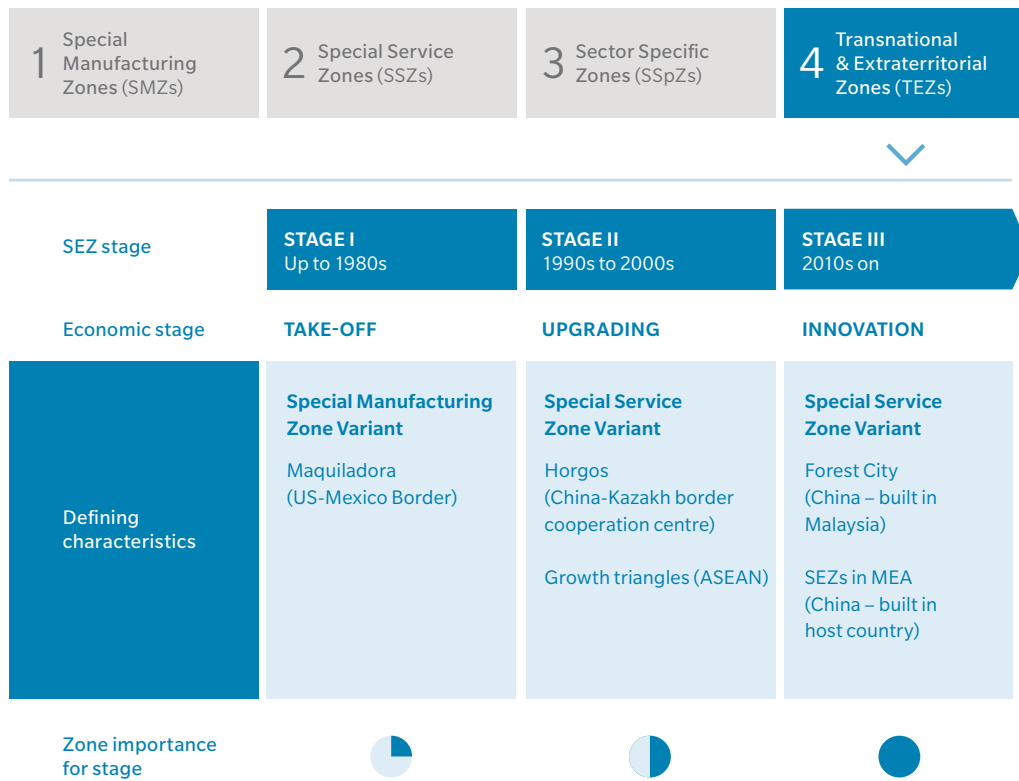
1 Special Manufacturing Zones (SMZs)

2 Special Service Zones (SSZs)

3 Sector Specific Zones (SSpZs)

4 Transnational & Extraterritorial Zones (TEZs)

| SEZ stage | STAGE I Up to 1980s | STAGE II 1990s to 2000s | STAGE III 2010s on |
|---|---|---|---|
| Economic stage | TAKE-OFF | UPGRADING | INNOVATION |
| Defining characteristics | Special Manufacturing Zone Variant<br>Maquiladora (US-Mexico Border) | Special Service Zone Variant<br>Horgos (China-Kazakh border cooperation centre)<br>Growth triangles (ASEAN) | Special Service Zone Variant<br>Forest City (China – built in Malaysia)<br>SEZs in MEA (China – built in host country) |
| Zone importance for stage | | | |